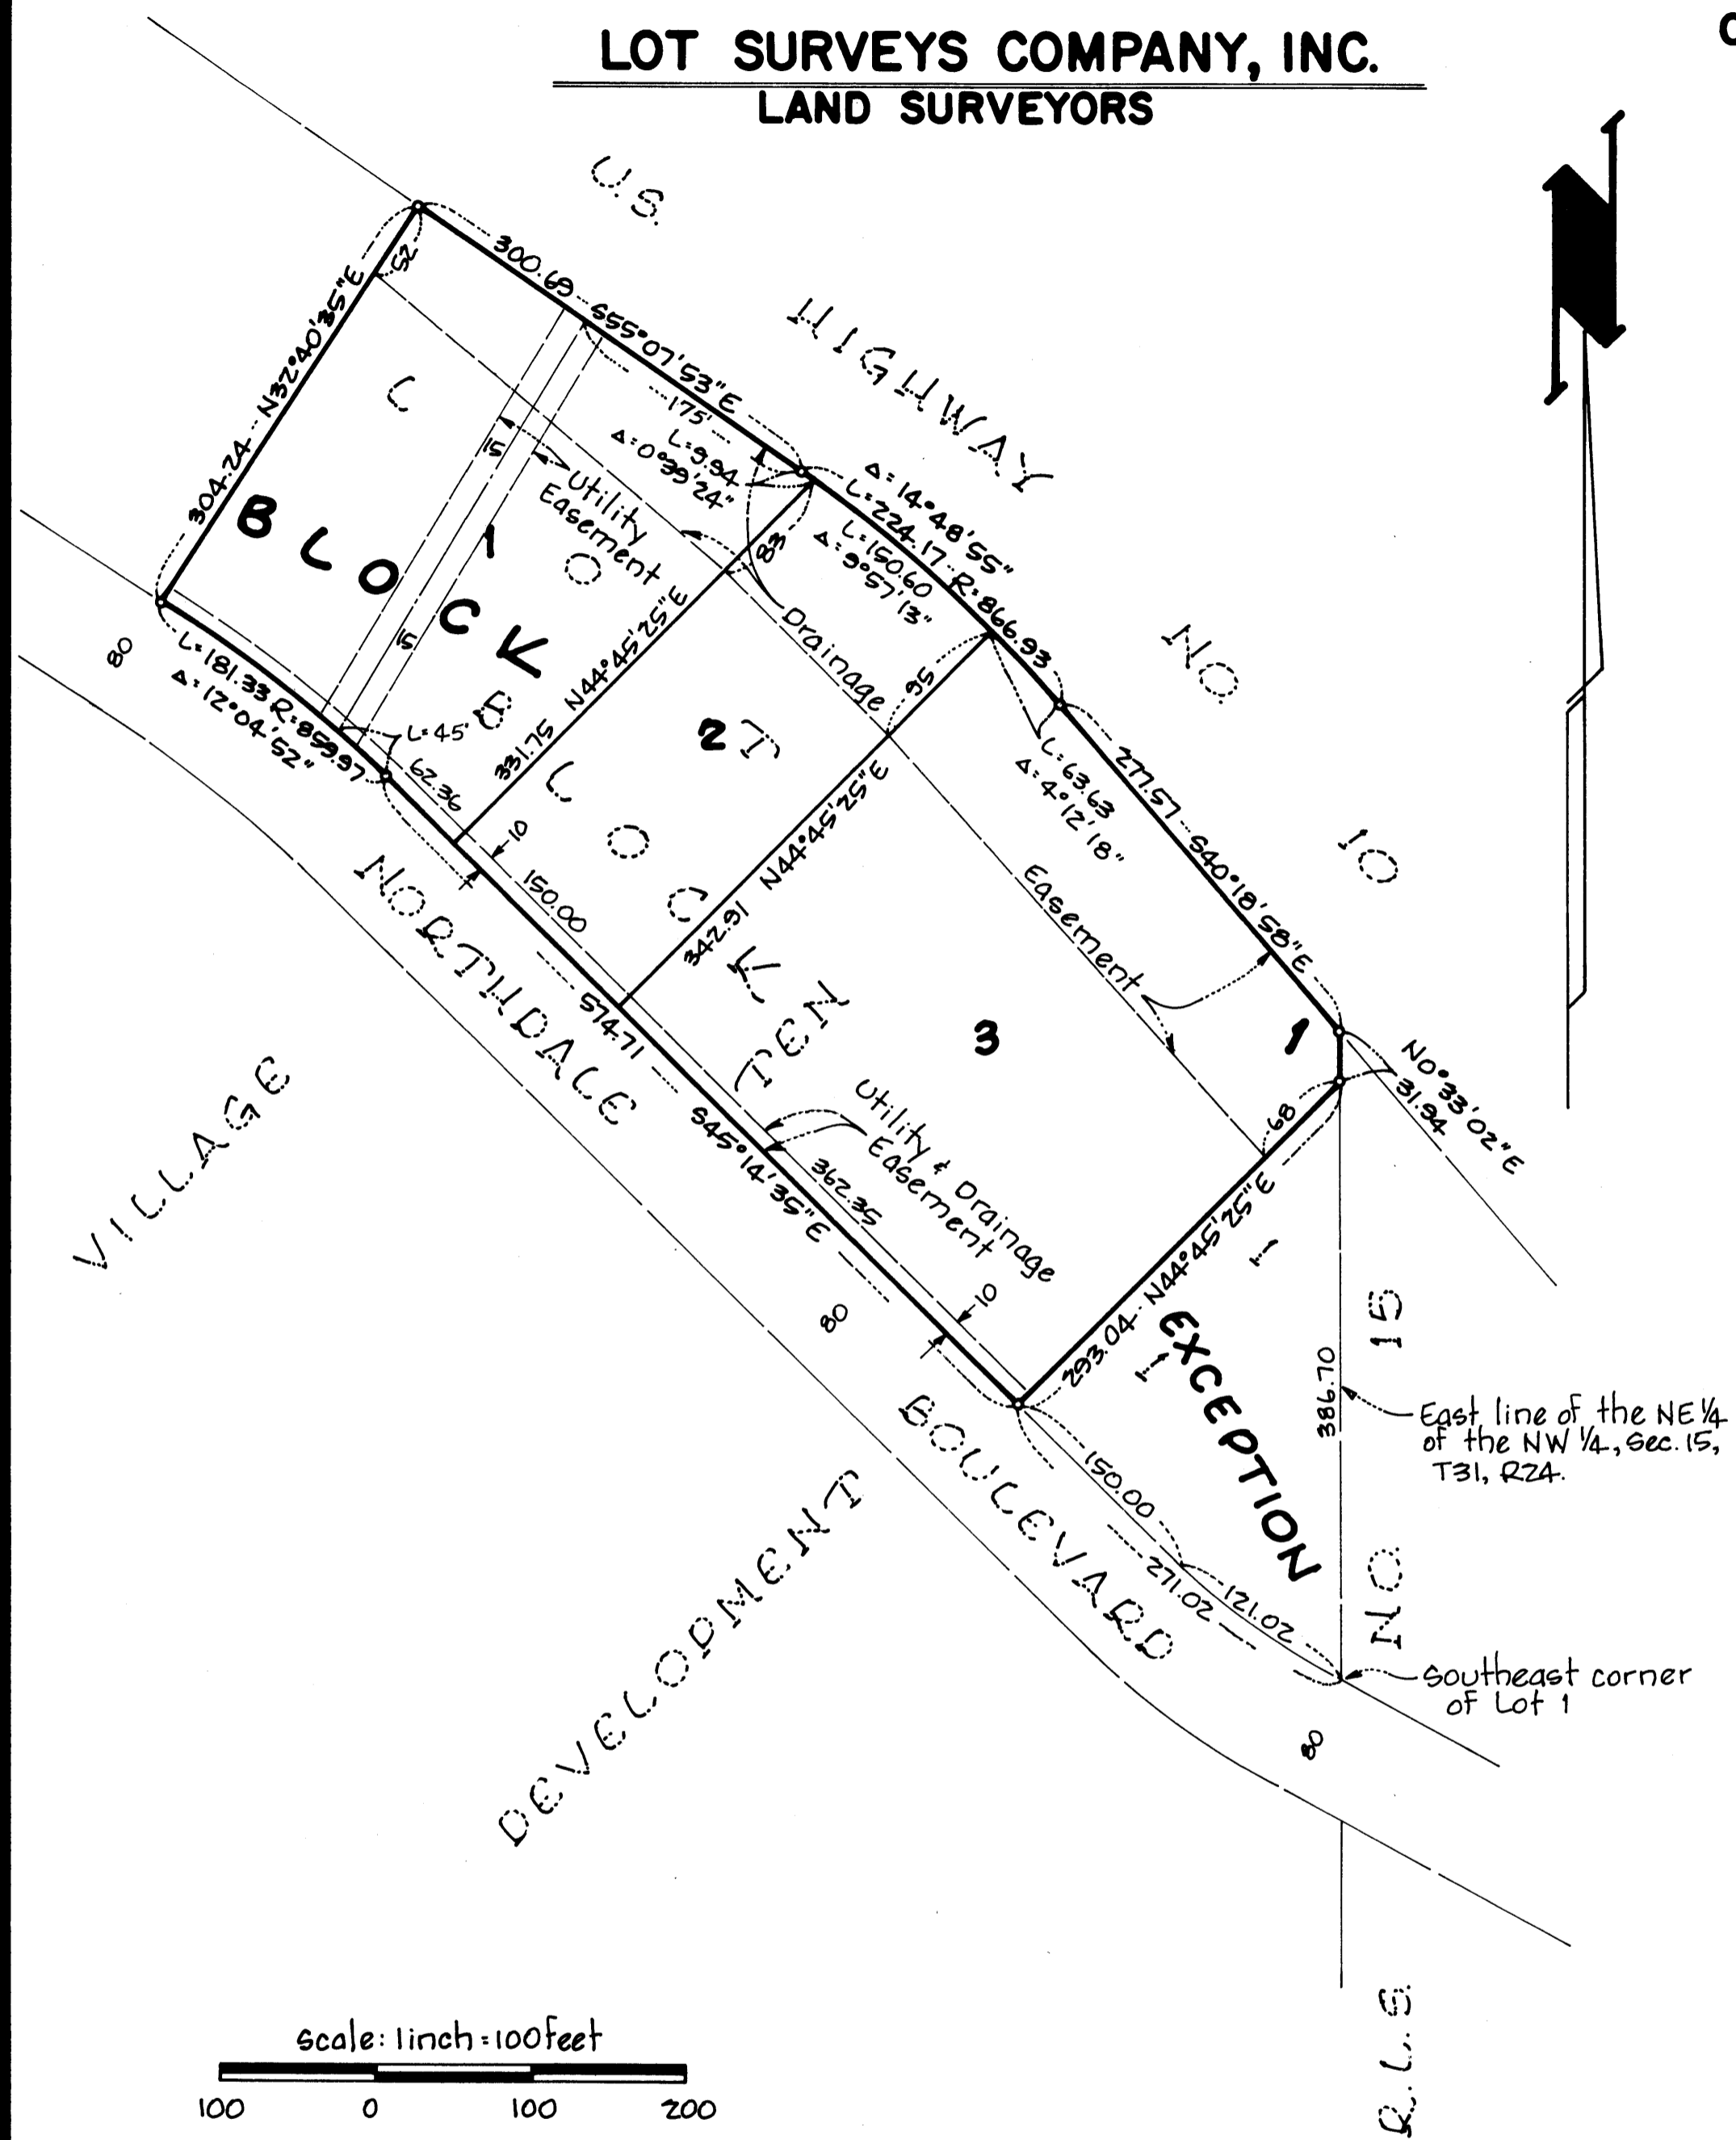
LOT SURVEYS COMPANY, INC.
LAND SURVEYORS

U.S. HIGHWAY NO. 10

304.24 N32°40'35"E
52
300.69 S55°07'53"E
175'
L:9.94
Δ:0°39'24"
Δ:14°48'55"
L:224.17 R:866.93
L:150.60
Δ:9°57'13"
83
5
5
Utility Easement
Drainage
BLOCK 1
LOCK 2
BLOCK TEN
1
2
3
1
331.75 N44°45'25"E
342.91 N44°45'25"E
35
L:63.63
Δ:4°12'18"
271.57 S40°18'58"E
Easement
N0°33'02"E
31.94
68
80
L:181.33 R:859.97
Δ:12°04'52"
L:45'
62.36
10
150.00
514.71
S45°14'35"E
362.35
Utility & Drainage Easement
10
80
293.04 N44°45'25"E
EXCEPTION
386.70
East line of the NE 1/4 of the NW 1/4, Sec. 15, T31, R24.
150.00
271.02
121.02
Southeast corner of Lof 1
80

NORTHDALE BOULEVARD
VILLAGE DEVELOPMENT
NO 15
C.L.S

scale: 1inch = 100feet
100 0 100 200